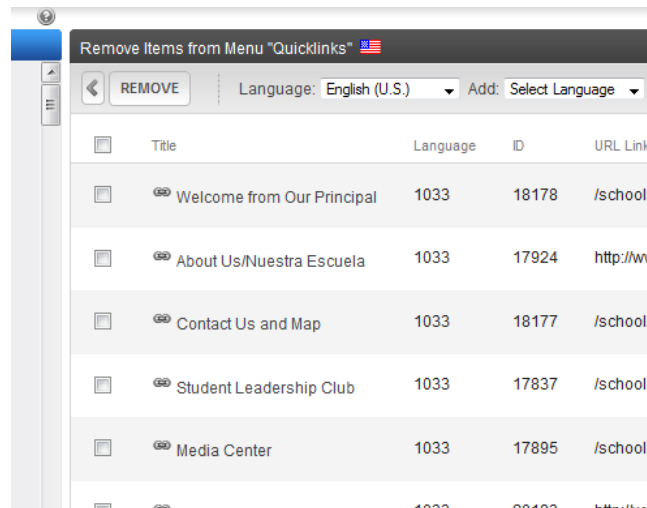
Remove Items from Menu "Quicklinks"

REMOVE Language: English (U.S.) Add: Select Language

| | Title | Language | ID | URL Link |
|---|---|---|---|---|
| | Welcome from Our Principal | 1033 | 18178 | /school |
| | About Us/Nuestra Escuela | 1033 | 17924 | http://w |
| | Contact Us and Map | 1033 | 18177 | /school |
| | Student Leadership Club | 1033 | 17837 | /school |
| | Media Center | 1033 | 17895 | /school |
| | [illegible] | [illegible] | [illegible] | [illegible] |